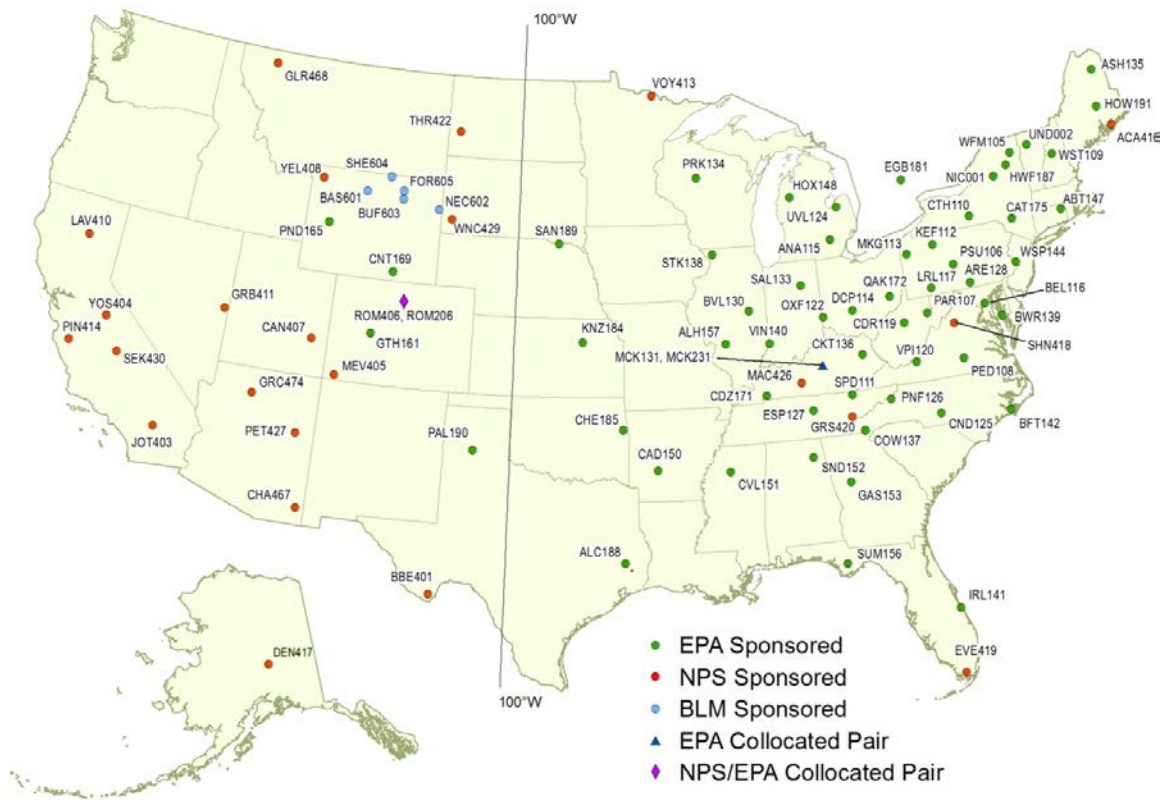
100°W

GLR468
VOY413
THR422
YEL408
SHE604
FOR605
BAS601
BUF603
NEC602
WNC429
PND165
LAV410
CNT169
SAN189
PRK134
HOX148
UVL124
ANA115
EGB181
ASH135
HOW191
ACA416
WFM105
UND002
WST109
NIC001
HWF187
CTH110
CAT175
ABT147
KEF112
MKG113
PSU106
WSP144
ARE128
LRL117
QAK172
DCP114
OXF122
SAL133
STK138
BVL130
ALH157
VIN140
CDR119
PAR107
BEL116
BWR139
SHN418
CKT136
MCK131, MCK231
VPI120
PED108
GRB411
CAN407
ROM406, ROM206
GTH161
YOS404
PIN414
SEK430
MEV405
GRC474
PET427
JOT403
CHA467
KNZ184
MAC426
SPD111
CDZ171
ESP127
GRS420
PNF126
CND125
BFT142
COW137
CHE185
CAD150
PAL190
CVL151
SND152
GAS153
ALC188
SUM156
BBE401
IRL141
EVE419
DEN417
100°W

EPA Sponsored
NPS Sponsored
BLM Sponsored
EPA Collocated Pair
NPS/EPA Collocated Pair